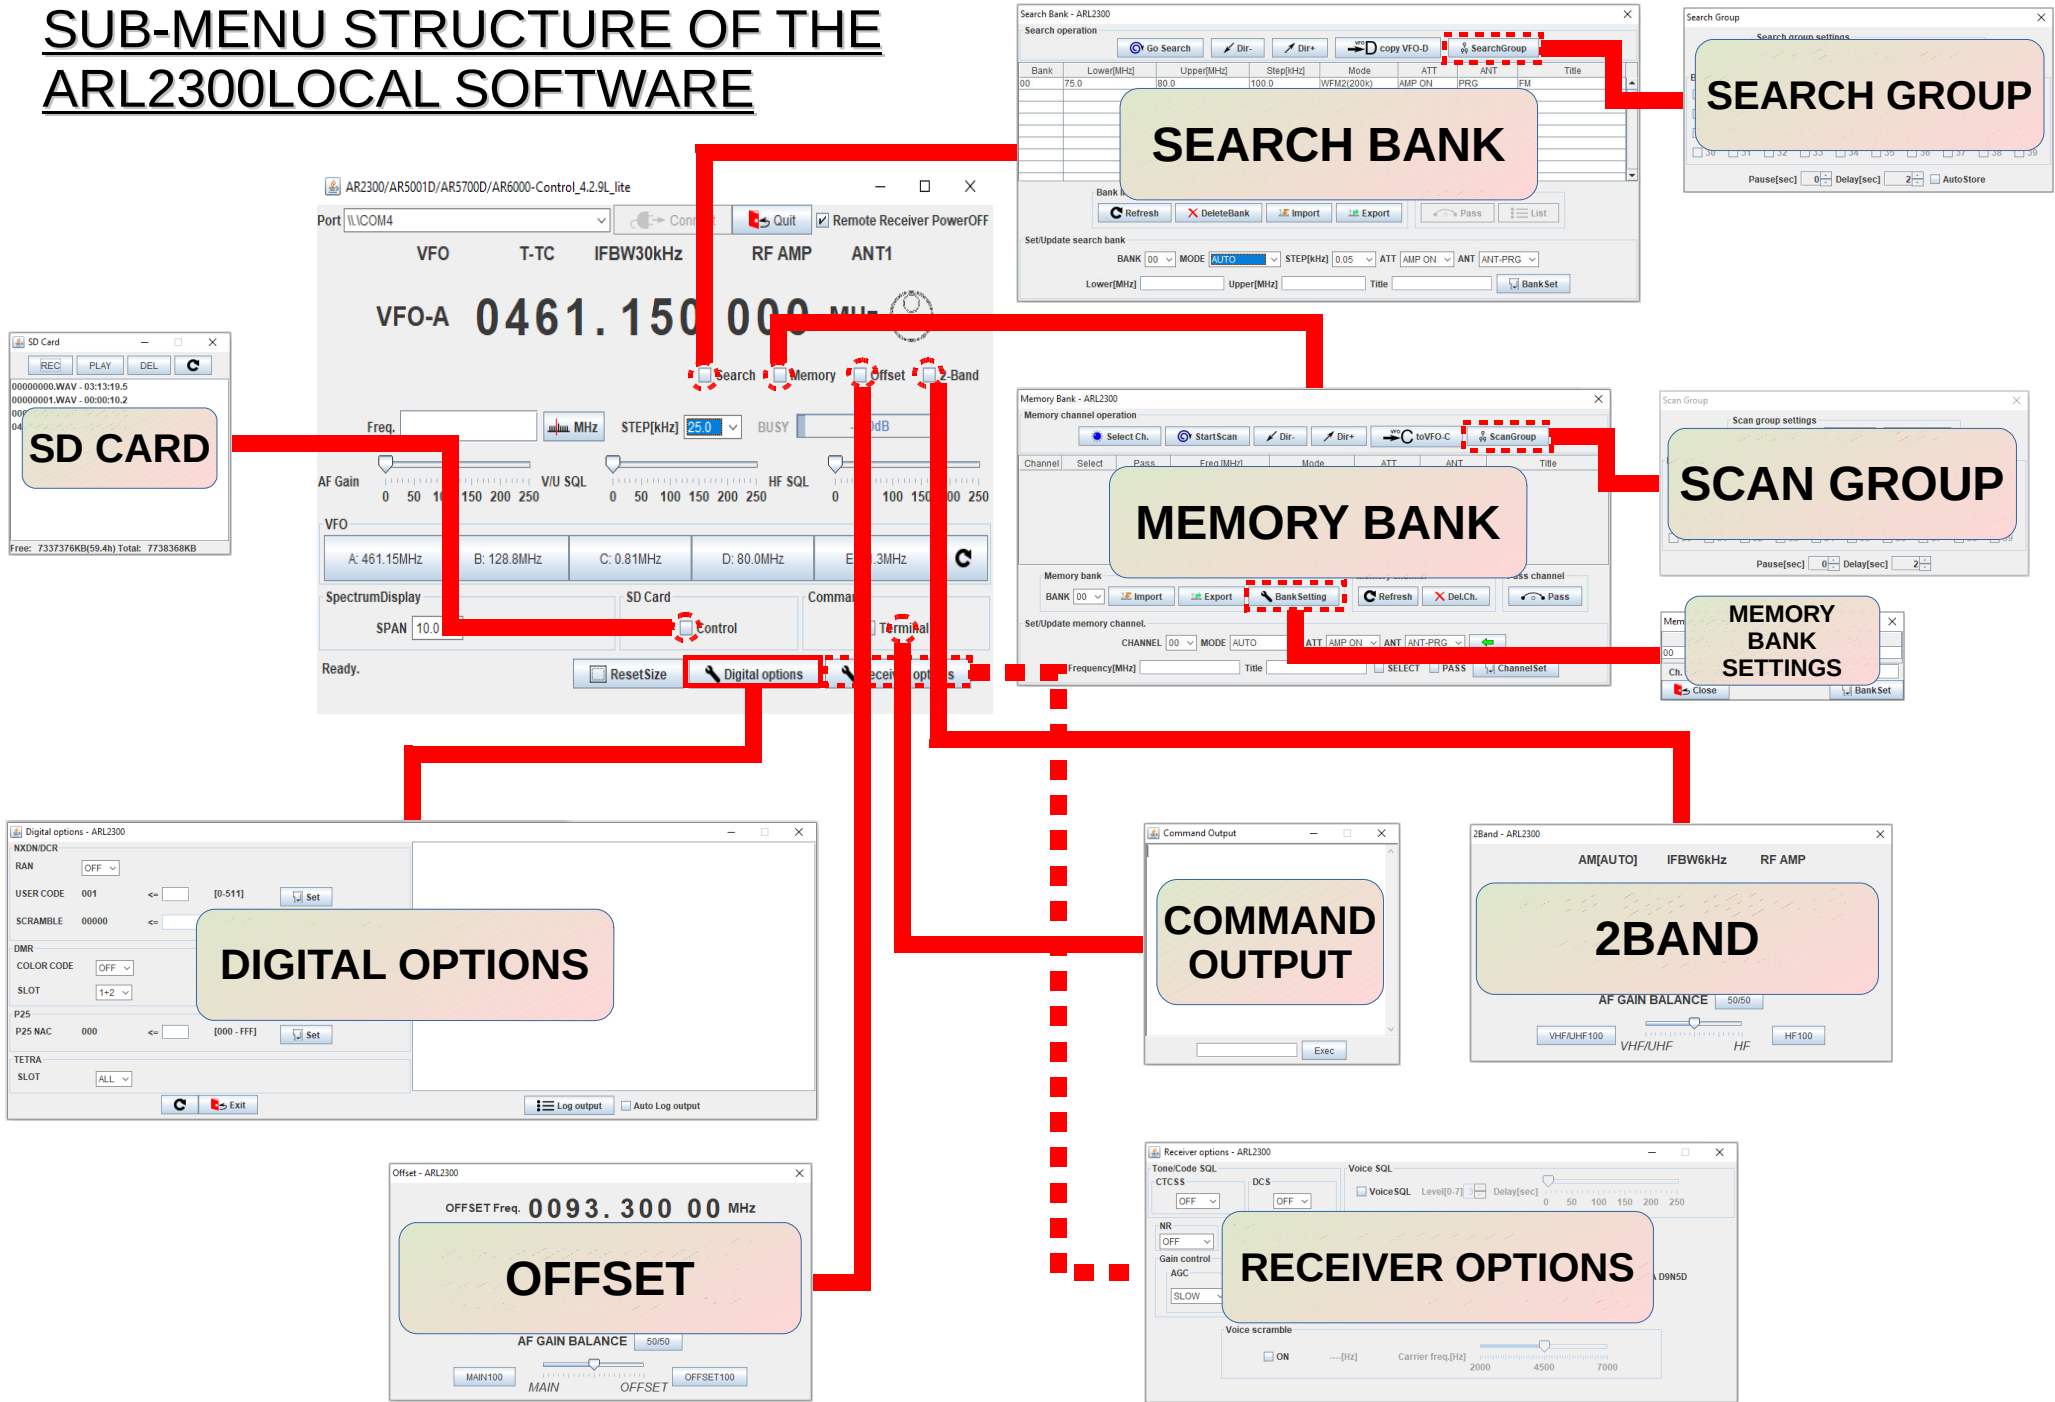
SUB-MENU STRUCTURE OF THE ARL2300LOCAL SOFTWARE

Search Bank - ARL2300
Search operation
Go Search Dir- Dir+ copy VFO-D SearchGroup
Bank Lower[MHz] Upper[MHz] Step[kHz] Mode ATT ANT Title
00 75.0 80.0 100.0 WFM2(200k) AMP ON PRG FM
SEARCH BANK
Bank
Refresh DeleteBank Import Export Pass List
Set/Update search bank
BANK 00 MODE AUTO STEP[kHz] 0.05 ATT AMP ON ANT ANT-PRG
Lower[MHz] Upper[MHz] Title BankSet

Search Group
Search group settings
SEARCH GROUP
Pause[sec] 0 Delay[sec] 2 AutoStore

AR2300/AR5001D/AR5700D/AR6000-Control_4.2.9L_lite
Port \\.\COM4 Conn Quit Remote Receiver PowerOFF
VFO T-TC IFBW30kHz RF AMP ANT1
VFO-A 0461.150 000 MHz
Search Memory Offset 2-Band
Freq. MHz STEP[kHz] 25.0 BUSY dB
AF Gain 0 50 100 150 200 250 V/U SQL 0 50 100 150 200 250 HF SQL 0 100 150 200 250
VFO
A: 461.15MHz B: 128.8MHz C: 0.81MHz D: 80.0MHz E: 3MHz
SpectrumDisplay SD Card Comma
SPAN 10.0 Control Terminal
Ready. ResetSize Digital options Receiver options

SD Card
REC PLAY DEL
00000000.WAV - 03:13:19.5
00000001.WAV - 00:00:10.2
SD CARD
Free: 7337376KB(59.4h) Total: 7738368KB

Memory Bank - ARL2300
Memory channel operation
Select Ch. StartScan Dir- Dir+ toVFO-C ScanGroup
Channel Select Pass Freq.[MHz] Mode ATT ANT Title
MEMORY BANK
Memory bank
BANK 00 Import Export BankSetting Refresh Del.Ch. Pass channel Pass
Set/Update memory channel.
CHANNEL 00 MODE AUTO ATT AMP ON ANT ANT-PRG
Frequency[MHz] Title SELECT PASS ChannelSet

Scan Group
Scan group settings
SCAN GROUP
Pause[sec] 0 Delay[sec] 2

Mem
00
Ch.
MEMORY BANK SETTINGS
Close BankSet

Digital options - ARL2300
NXDN/DCR
RAN OFF
USER CODE 001 <= [0-511] Set
SCRAMBLE 00000 <=
DMR
COLOR CODE OFF
SLOT 1+2
P25
P25 NAC 000 <= [000 - FFF] Set
TETRA
SLOT ALL
DIGITAL OPTIONS
Exit Log output Auto Log output

Command Output
COMMAND OUTPUT
Exec

2Band - ARL2300
AM[AUTO] IFBW6kHz RF AMP
2BAND
AF GAIN BALANCE 50/50
VHF/UHF100 HF100
VHF/UHF HF

Offset - ARL2300
OFFSET Freq. 0093. 300 00 MHz
OFFSET
AF GAIN BALANCE 50/50
MAIN100 OFFSET100
MAIN OFFSET

Receiver options - ARL2300
Tone/Code SQL
CTCSS OFF DCS OFF
Voice SQL
VoiceSQL Level[0-7] Delay[sec] 0 50 100 150 200 250
NR OFF
Gain control
AGC SLOW
RECEIVER OPTIONS
D9N5D
Voice scramble
ON [Hz] Carrier freq.[Hz] 2000 4500 7000